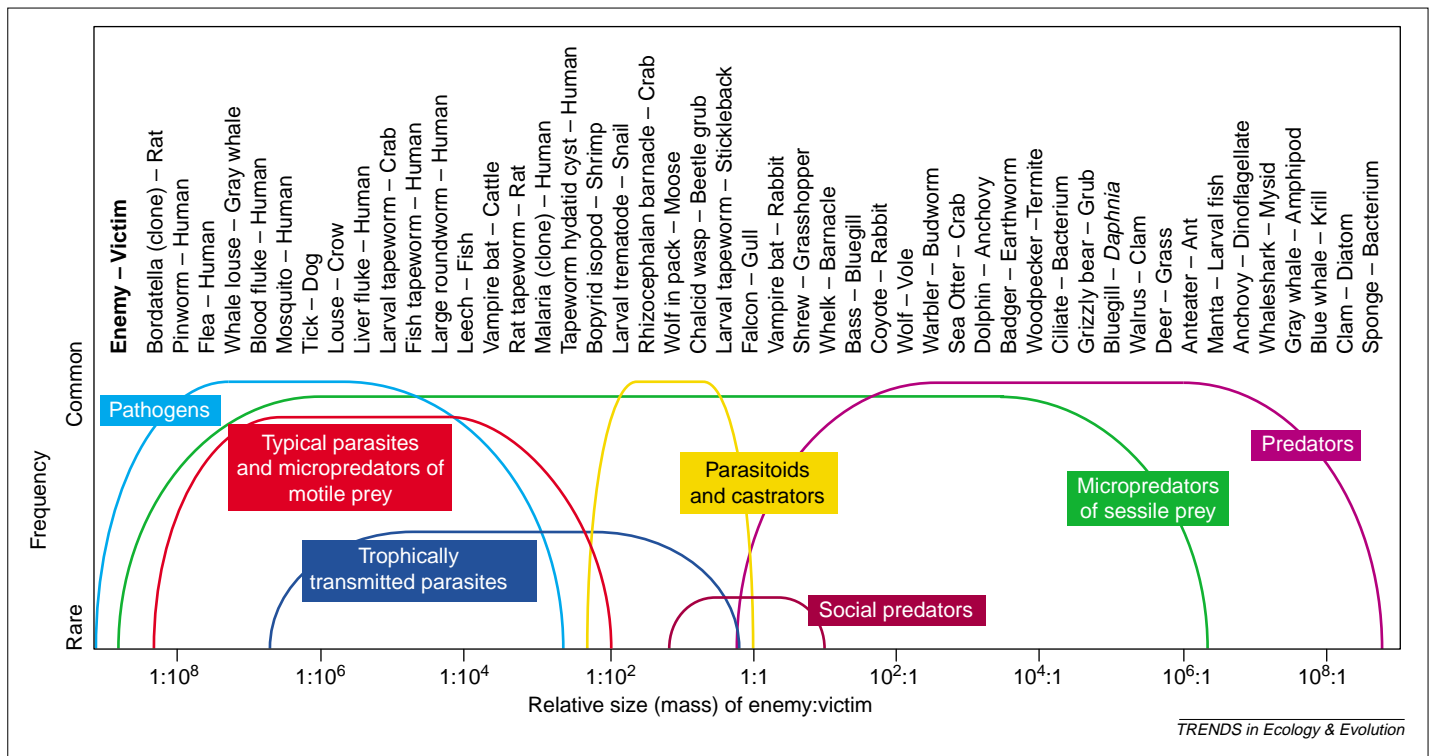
Enemy – Victim
Bordatella (clone) – Rat
Pinworm – Human
Flea – Human
Whale louse – Gray whale
Blood fluke – Human
Mosquito – Human
Tick – Dog
Louse – Crow
Liver fluke – Human
Larval tapeworm – Crab
Fish tapeworm – Human
Large roundworm – Human
Leech – Fish
Vampire bat – Cattle
Rat tapeworm – Rat
Malaria (clone) – Human
Tapeworm hydatid cyst – Human
Bopyrid isopod – Shrimp
Larval trematode – Snail
Rhizocephalan barnacle – Crab
Wolf in pack – Moose
Chalcid wasp – Beetle grub
Larval tapeworm – Stickleback
Falcon – Gull
Vampire bat – Rabbit
Shrew – Grasshopper
Whelk – Barnacle
Bass – Bluegill
Coyote – Rabbit
Wolf – Vole
Warbler – Budworm
Sea Otter – Crab
Dolphin – Anchovy
Badger – Earthworm
Woodpecker –Termite
Ciliate – Bacterium
Grizzly bear – Grub
Bluegill – Daphnia
Walrus – Clam
Deer – Grass
Anteater – Ant
Manta – Larval fish
Anchovy – Dinoflagellate
Whaleshark – Mysid
Gray whale – Amphipod
Blue whale – Krill
Clam – Diatom
Sponge – Bacterium

Common
Frequency
Rare

Pathogens
Typical parasites and micropredators of motile prey
Trophically transmitted parasites
Parasitoids and castrators
Social predators
Micropredators of sessile prey
Predators

$1:10^8$ $1:10^6$ $1:10^4$ $1:10^2$ $1:1$ $10^2:1$ $10^4:1$ $10^6:1$ $10^8:1$
Relative size (mass) of enemy:victim

TRENDS in Ecology & Evolution